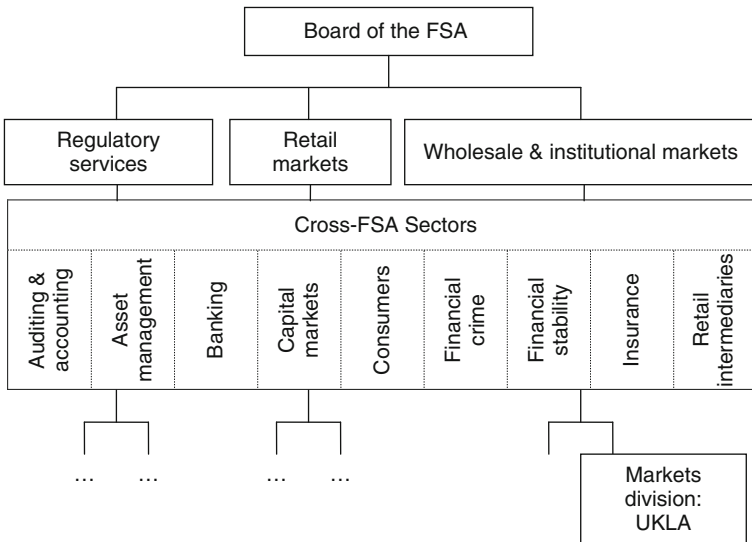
Board of the FSA

Regulatory services

Retail markets

Wholesale & institutional markets

Cross-FSA Sectors

Auditing & accounting

Asset management

Banking

Capital markets

Consumers

Financial crime

Financial stability

Insurance

Retail intermediaries

… …

… …

Markets division: UKLA